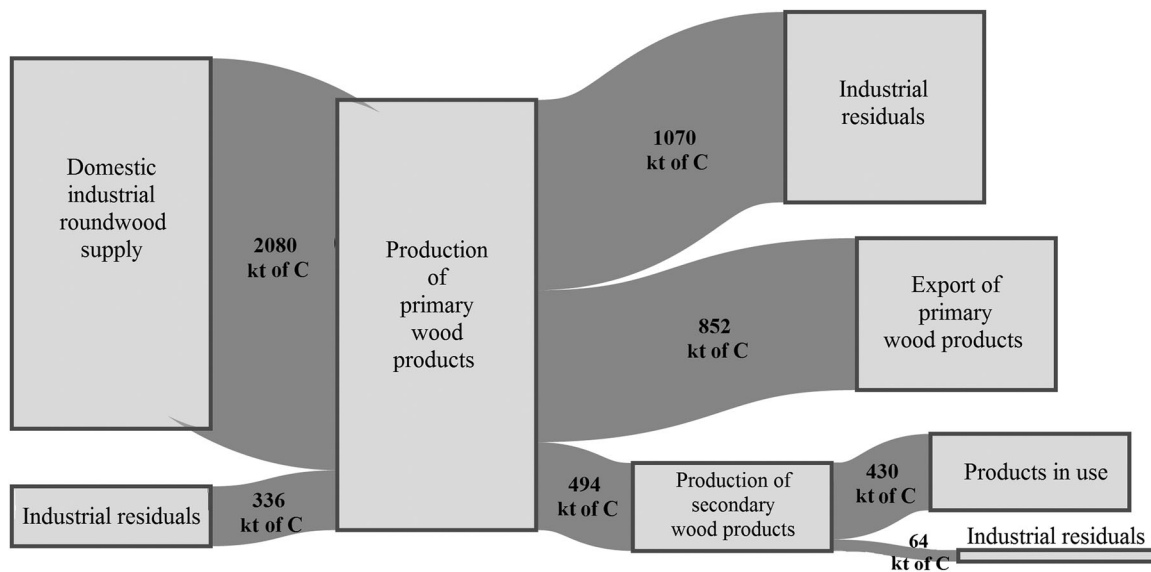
Domestic industrial roundwood supply

2080 kt of C

Production of primary wood products

1070 kt of C

Industrial residuals

852 kt of C

Export of primary wood products

Industrial residuals

336 kt of C

494 kt of C

Production of secondary wood products

430 kt of C

Products in use

64 kt of C

Industrial residuals